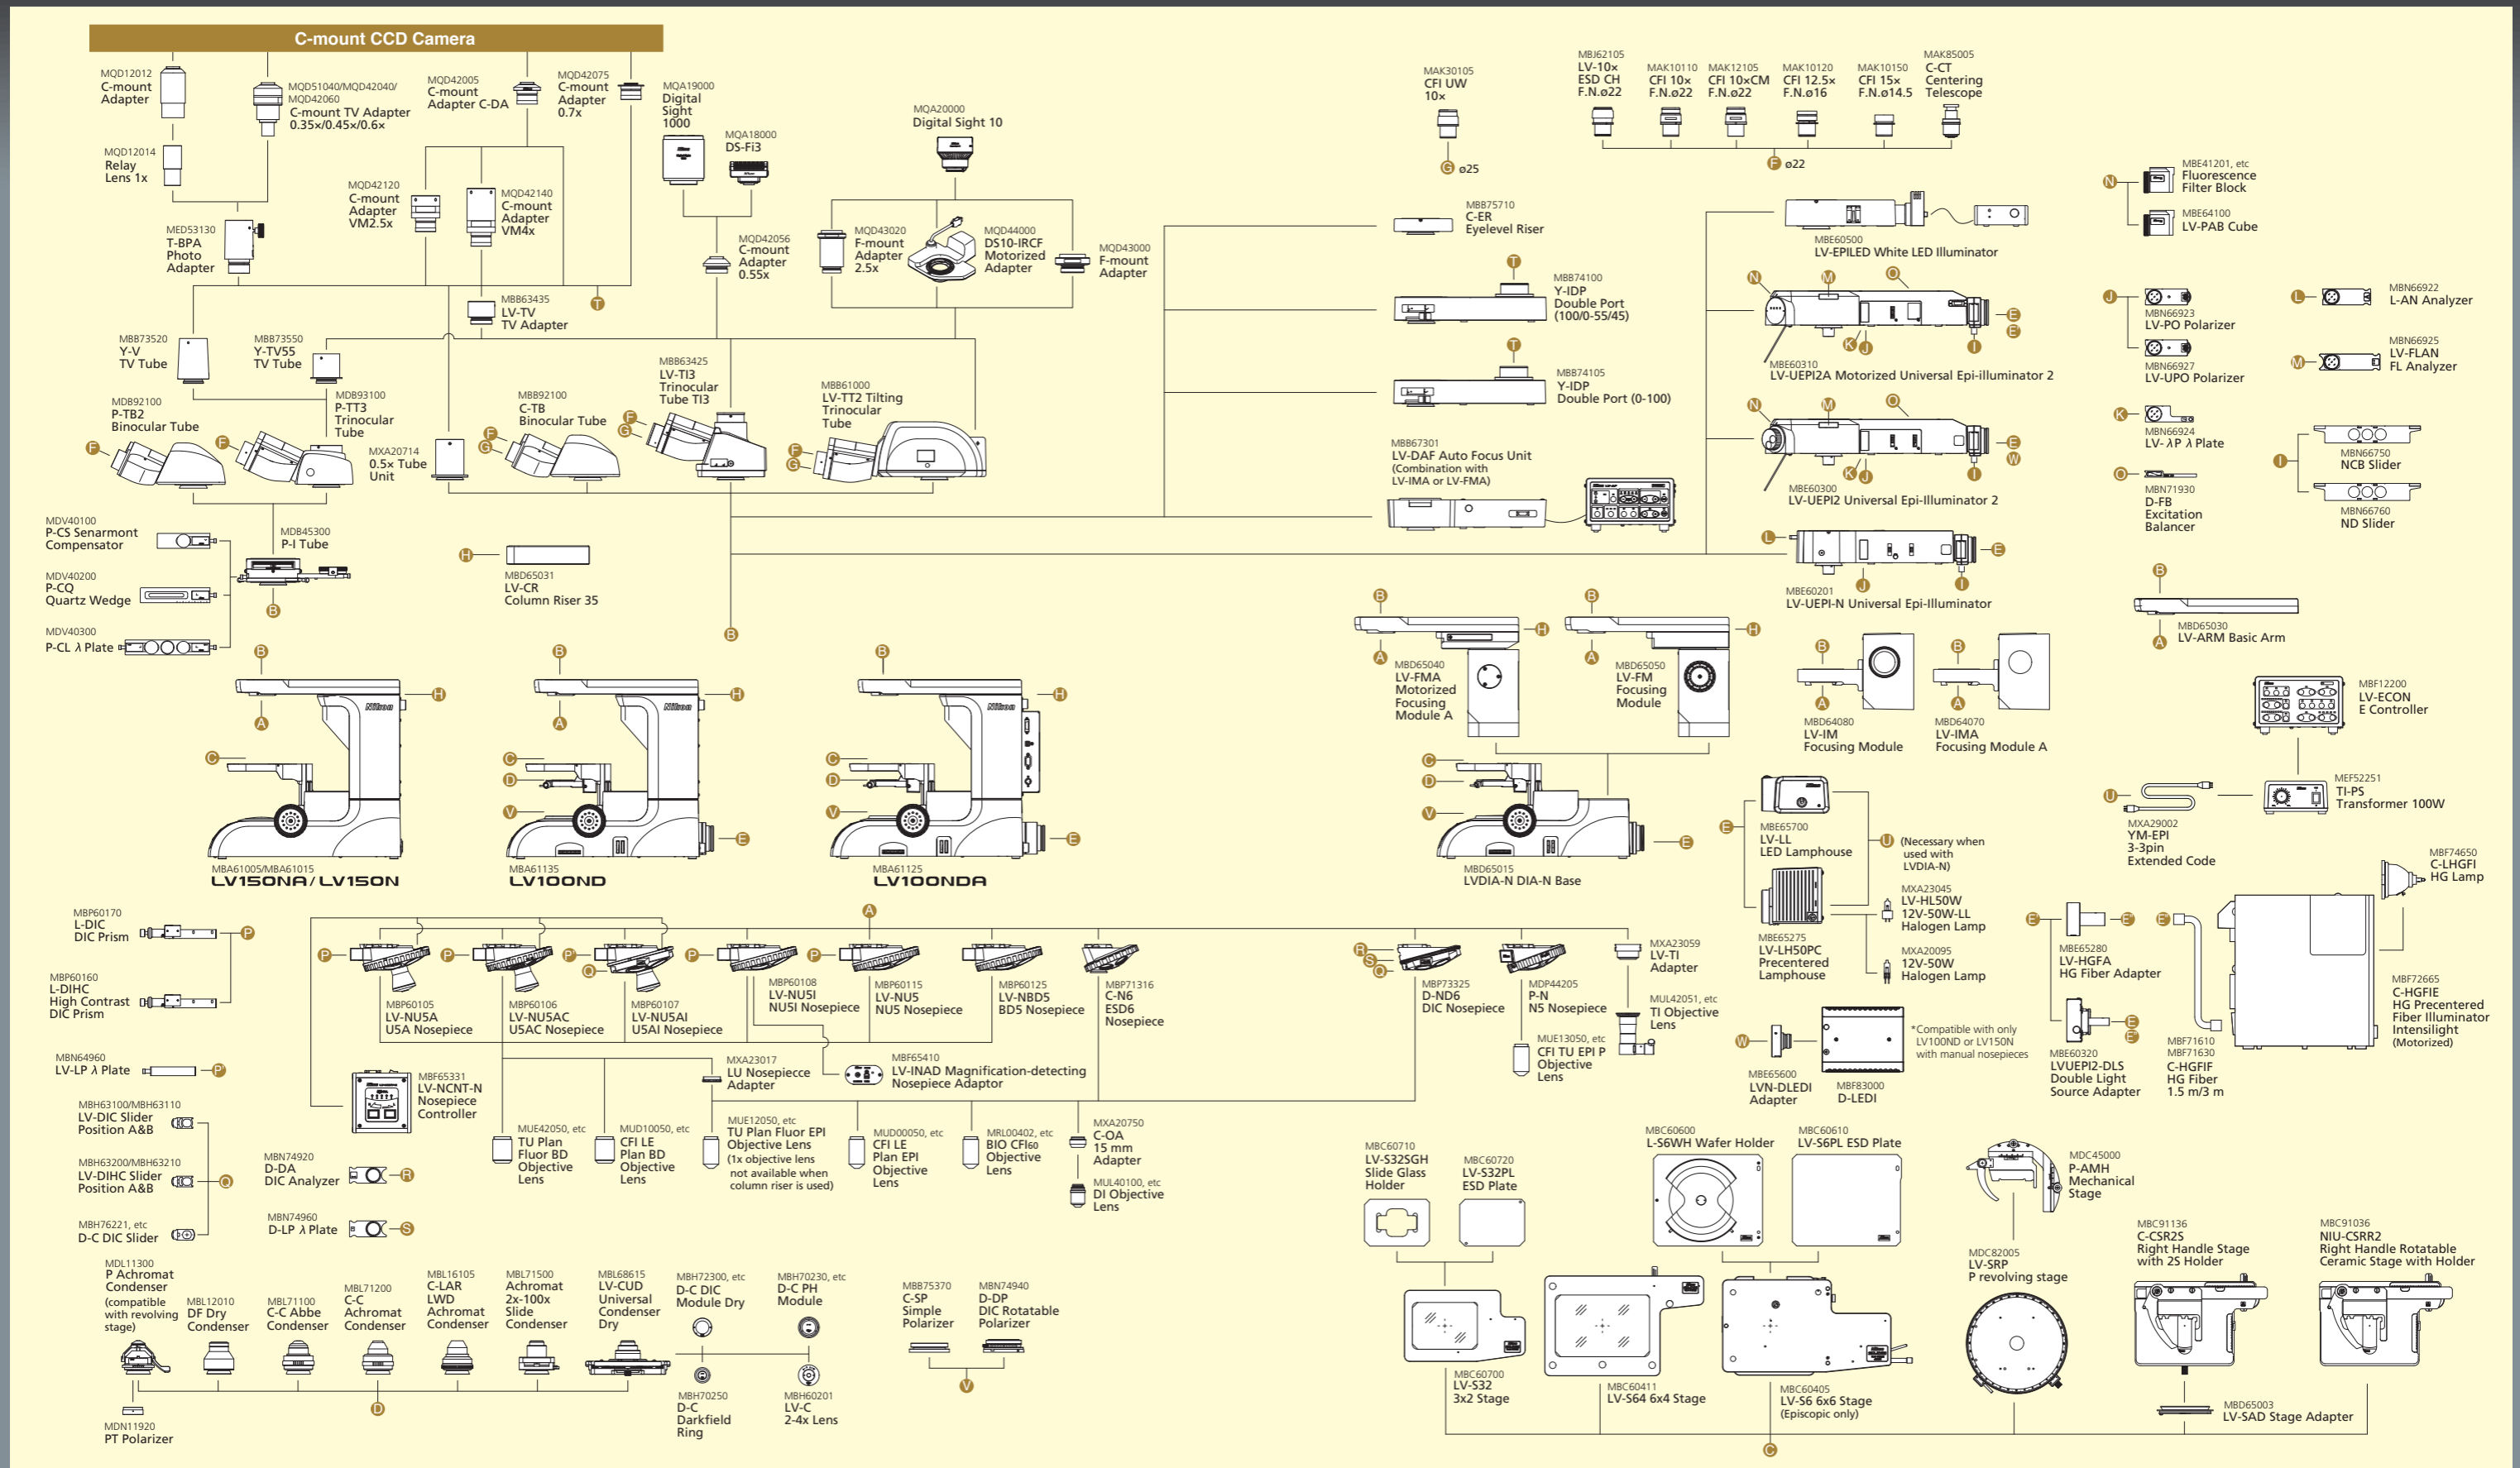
C-mount CCD Camera

MQD12012
C-mount
Adapter

MQD51040/MQD42040/
MQD42060
C-mount TV Adapter
0.35x/0.45x/0.6x

MQD42005
C-mount
Adapter C-DA

MQD42075
C-mount
Adapter
0.7x

MQA19000
Digital
Sight
1000

MQA18000
DS-Fi3

MQA20000
Digital Sight 10

MQD12014
Relay
Lens 1x

MQD42120
C-mount
Adapter
VM2.5x

MQD42140
C-mount
Adapter
VM4x

MQD42056
C-mount
Adapter
0.55x

MQD43020
F-mount
Adapter
2.5x

MQD44000
DS10-IRCF
Motorized
Adapter

MQD43000
F-mount
Adapter

MED53130
T-BPA
Photo
Adapter

MBB63435
LV-TV
TV Adapter

T

MBB73520
Y-V
TV Tube

MBB73550
Y-TV55
TV Tube

MBB63425
LV-TI3
Trinocular
Tube TI3

MBB61000
LV-TT2 Tilting
Trinocular
Tube

MDB92100
P-TB2
Binocular Tube

MDB93100
P-TT3
Trinocular
Tube

MBB92100
C-TB
Binocular Tube

MXA20714
0.5x Tube
Unit

F G

MDV40100
P-CS Senarmont
Compensator

MDB45300
P-I Tube

MDV40200
P-CQ
Quartz Wedge

MDV40300
P-CL λ Plate

H
MBD65031
LV-CR
Column Riser 35

B A C D V E H

MBA61005/MBA61015
LV150NA/LV150N

MBA61135
LV100ND

MBA61125
LV100NDA

MAK30105
CFI UW
10x

G ø25

MBJ62105
LV-10x
ESD CH
F.N.ø22

MAK10110
CFI 10x
F.N.ø22

MAK12105
CFI 10xCM
F.N.ø22

MAK10120
CFI 12.5x
F.N.ø16

MAK10150
CFI 15x
F.N.ø14.5

MAK85005
C-CT
Centering
Telescope

F ø22

MBB75710
C-ER
Eyelevel Riser

MBB74100
Y-IDP
Double Port
(100/0-55/45)

MBB74105
Y-IDP
Double Port (0-100)

MBB67301
LV-DAF Auto Focus Unit
(Combination with
LV-IMA or LV-FMA)

MBE60500
LV-EPILED White LED Illuminator

MBE60310
LV-UEPI2A Motorized Universal Epi-illuminator 2

MBE60300
LV-UEPI2 Universal Epi-Illuminator 2

MBE60201
LV-UEPI-N Universal Epi-Illuminator

N M Q K J I E W L

MBE41201, etc
Fluorescence
Filter Block

MBE64100
LV-PAB Cube

MBN66923
LV-PO Polarizer

MBN66927
LV-UPO Polarizer

MBN66922
L-AN Analyzer

MBN66925
LV-FLAN
FL Analyzer

MBN66924
LV- λP λ Plate

MBN71930
D-FB
Excitation
Balancer

MBN66750
NCB Slider

MBN66760
ND Slider

MBD65030
LV-ARM Basic Arm

MBD65040
LV-FMA
Motorized
Focusing
Module A

MBD65050
LV-FM
Focusing
Module

MBD64080
LV-IM
Focusing Module

MBD64070
LV-IMA
Focusing Module A

MBF12200
LV-ECON
E Controller

MEF52251
TI-PS
Transformer 100W

MXA29002
YM-EPI
3-3pin
Extended Code

MBD65015
LVDIA-N DIA-N Base

MBE65700
LV-LL
LED Lamphouse

U (Necessary when
used with
LVDIA-N)

MXA23045
LV-HL50W
12V-50W-LL
Halogen Lamp

MBE65275
LV-LH50PC
Precentered
Lamphouse

MXA20095
12V-50W
Halogen Lamp

MBE65280
LV-HGFA
HG Fiber Adapter

MBF74650
C-LHGFI
HG Lamp

MBF72665
C-HGFIE
HG Precentered
Fiber Illuminator
Intensilight
(Motorized)

MBE65600
LVN-DLEDI
Adapter

MBF83000
D-LEDI

*Compatible with only
LV100ND or LV150N
with manual nosepieces

MBE60320
LVUEPI2-DLS
Double Light
Source Adapter

MBF71610
MBF71630
C-HGFIF
HG Fiber
1.5 m/3 m

MBP60170
L-DIC
DIC Prism

MBP60160
L-DIHC
High Contrast
DIC Prism

MBN64960
LV-LP λ Plate

MBP60105
LV-NU5A
U5A Nosepiece

MBP60106
LV-NU5AC
U5AC Nosepiece

MBP60107
LV-NU5AI
U5AI Nosepiece

MBP60108
LV-NU5I
NU5I Nosepiece

MBP60115
LV-NU5
NU5 Nosepiece

MBP60125
LV-NBD5
BD5 Nosepiece

MBP71316
C-N6
ESD6
Nosepiece

MBP73325
D-ND6
DIC Nosepiece

MDP44205
P-N
N5 Nosepiece

MXA23059
LV-TI
Adapter

MUL42051, etc
TI Objective
Lens

MUE13050, etc
CFI TU EPI P
Objective
Lens

MBF65331
LV-NCNT-N
Nosepiece
Controller

MXA23017
LU Nosepiece
Adapter

MBF65410
LV-INAD Magnification-detecting
Nosepiece Adaptor

MUE42050, etc
TU Plan
Fluor BD
Objective
Lens

MUD10050, etc
CFI LE
Plan BD
Objective
Lens

MUE12050, etc
TU Plan Fluor EPI
Objective Lens
(1x objective lens
not available when
column riser is used)

MUD00050, etc
CFI LE
Plan EPI
Objective
Lens

MRL00402, etc
BIO CFI60
Objective
Lens

MXA20750
C-OA
15 mm
Adapter

MUL40100, etc
DI Objective
Lens

MBH63100/MBH63110
LV-DIC Slider
Position A&B

MBH63200/MBH63210
LV-DIHC Slider
Position A&B

MBH76221, etc
D-C DIC Slider

MBN74920
D-DA
DIC Analyzer

MBN74960
D-LP λ Plate

MDL11300
P Achromat
Condenser
(compatible
with revolving
stage)

MBL12010
DF Dry
Condenser

MBL71100
C-C Abbe
Condenser

MBL71200
C-C
Achromat
Condenser

MBL16105
C-LAR
LWD
Achromat
Condenser

MBL71500
Achromat
2x-100x
Slide
Condenser

MBL68615
LV-CUD
Universal
Condenser
Dry

MBH72300, etc
D-C DIC
Module Dry

MBH70230, etc
D-C PH
Module

MBB75370
C-SP
Simple
Polarizer

MBN74940
D-DP
DIC Rotatable
Polarizer

MDN11920
PT Polarizer

MBH70250
D-C
Darkfield
Ring

MBH60201
LV-C
2-4x Lens

D V

MBC60710
LV-S32SGH
Slide Glass
Holder

MBC60720
LV-S32PL
ESD Plate

MBC60600
L-S6WH Wafer Holder

MBC60610
LV-S6PL ESD Plate

MDC45000
P-AMH
Mechanical
Stage

MBC60700
LV-S32
3x2 Stage

MBC60411
LV-S64 6x4 Stage

MBC60405
LV-S6 6x6 Stage
(Episcopic only)

MDC82005
LV-SRP
P revolving stage

MBC91136
C-CSR2S
Right Handle Stage
with 2S Holder

MBC91036
NIU-CSRR2
Right Handle Rotatable
Ceramic Stage with Holder

MBD65003
LV-SAD Stage Adapter

C